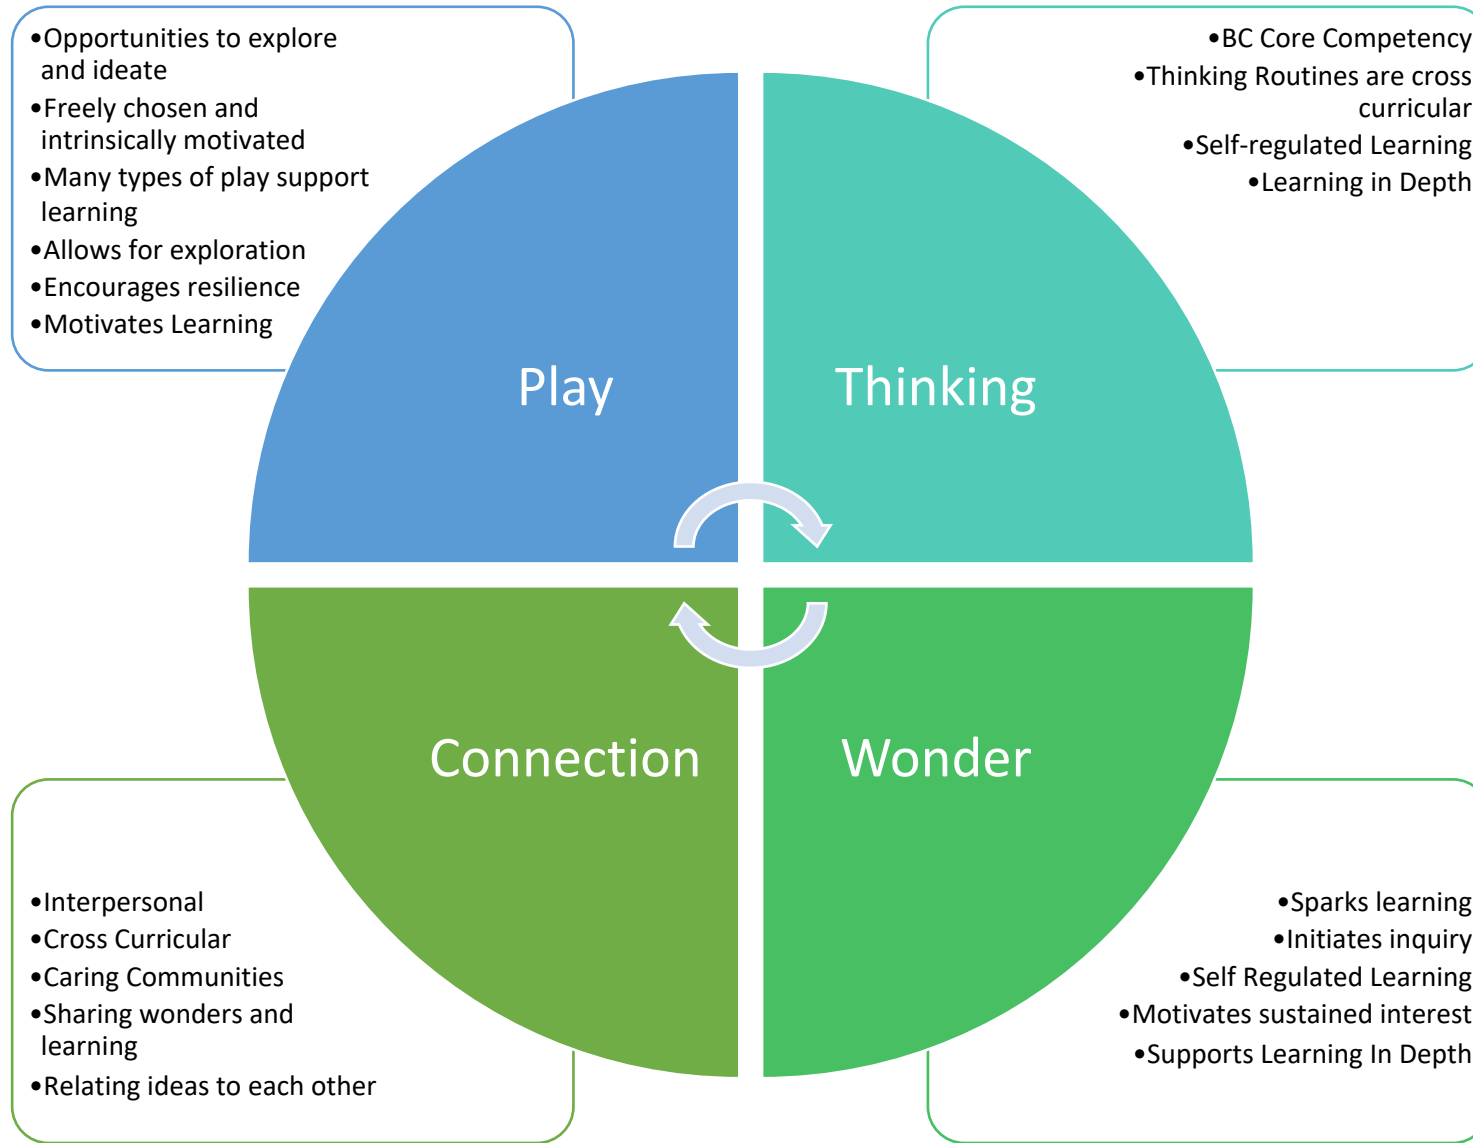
•Opportunities to explore and ideate
•Freely chosen and intrinsically motivated
•Many types of play support learning
•Allows for exploration
•Encourages resilience
•Motivates Learning

•BC Core Competency
•Thinking Routines are cross curricular
•Self-regulated Learning
•Learning in Depth

Play

Thinking

Connection

Wonder

•Interpersonal
•Cross Curricular
•Caring Communities
•Sharing wonders and learning
•Relating ideas to each other

•Sparks learning
•Initiates inquiry
•Self Regulated Learning
•Motivates sustained interest
•Supports Learning In Depth